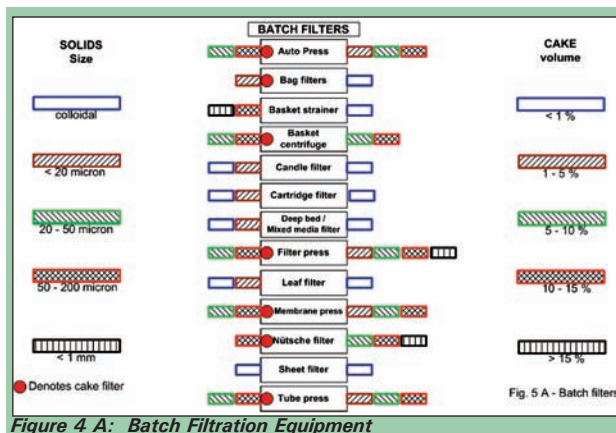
BATCH FILTERS

SOLIDS
Size

colloidal

< 20 micron

20 - 50 micron

50 - 200 micron

< 1 mm

Denotes cake filter

Auto Press

Bag filters

Basket strainer

Basket centrifuge

Candle filter

Cartridge filter

Deep bed / Mixed media filter

Filter press

Leaf filter

Membrane press

Nütsche filter

Sheet filter

Tube press

CAKE
volume

< 1 %

1 - 5 %

5 - 10 %

10 - 15 %

> 15 %

Fig. 5 A - Batch filters

Figure 4 A: Batch Filtration Equipment